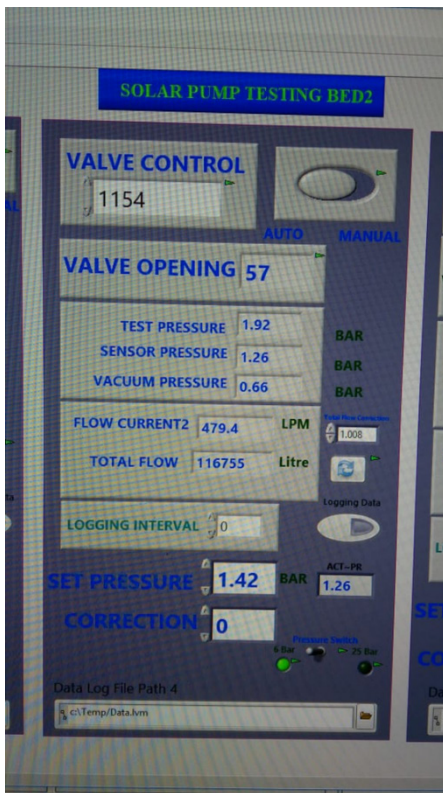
SOLAR PUMP TESTING BED2

VALVE CONTROL
1154

AUTO MANUAL

VALVE OPENING 57

TEST PRESSURE 1.92 BAR
SENSOR PRESSURE 1.26 BAR
VACUUM PRESSURE 0.66 BAR

FLOW CURRENT2 479.4 LPM
TOTAL FLOW 116755 Litre

Total flow correction
1.008

Logging Data

LOGGING INTERVAL 0

SET PRESSURE 1.42 BAR
ACT~PR
1.26

CORRECTION 0

Pressure Switch
6 Bar 25 Bar

Data Log File Path 4
c:\Temp/Data.lvm

AL
ta
SET
CO
Da
L